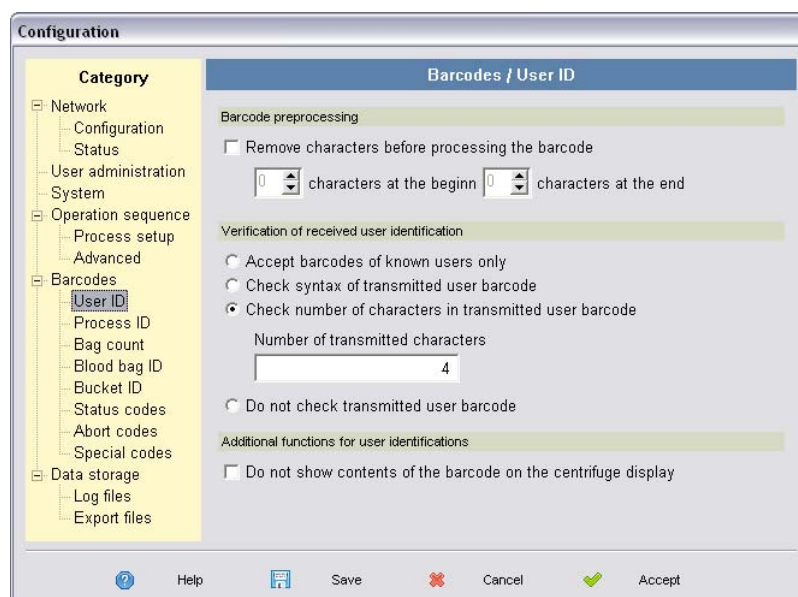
Configuration

Category

Network
Configuration
Status
User administration
System
Operation sequence
Process setup
Advanced
Barcodes
User ID
Process ID
Bag count
Blood bag ID
Bucket ID
Status codes
Abort codes
Special codes
Data storage
Log files
Export files

Barcodes / User ID

Barcode preprocessing

Remove characters before processing the barcode

0 characters at the beginn 0 characters at the end

Verification of received user identification

Accept barcodes of known users only
Check syntax of transmitted user barcode
Check number of characters in transmitted user barcode

Number of transmitted characters

4

Do not check transmitted user barcode

Additional functions for user identifications

Do not show contents of the barcode on the centrifuge display

Help Save Cancel Accept